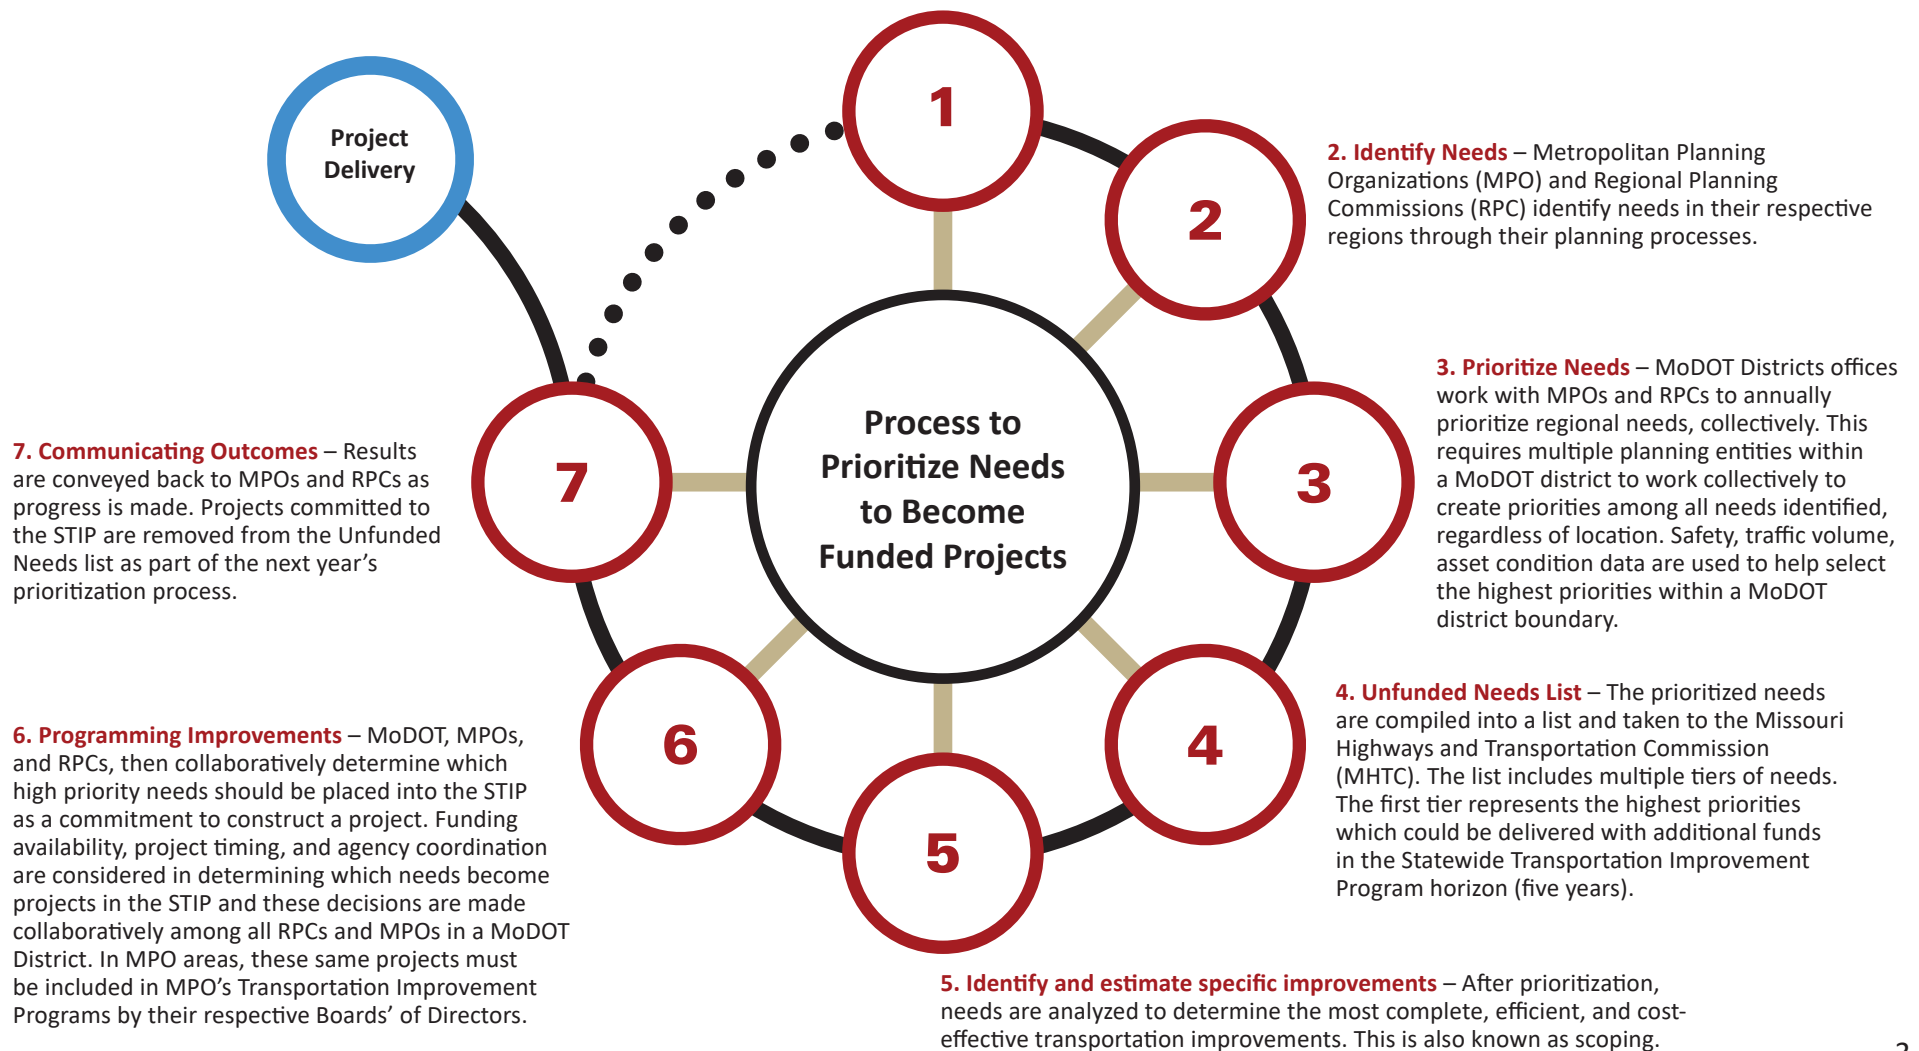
Project Delivery

1

2

3

4

5

6

7

Process to Prioritize Needs to Become Funded Projects

2. Identify Needs – Metropolitan Planning Organizations (MPO) and Regional Planning Commissions (RPC) identify needs in their respective regions through their planning processes.

3. Prioritize Needs – MoDOT Districts offices work with MPOs and RPCs to annually prioritize regional needs, collectively. This requires multiple planning entities within a MoDOT district to work collectively to create priorities among all needs identified, regardless of location. Safety, traffic volume, asset condition data are used to help select the highest priorities within a MoDOT district boundary.

7. Communicating Outcomes – Results are conveyed back to MPOs and RPCs as progress is made. Projects committed to the STIP are removed from the Unfunded Needs list as part of the next year's prioritization process.

4. Unfunded Needs List – The prioritized needs are compiled into a list and taken to the Missouri Highways and Transportation Commission (MHTC). The list includes multiple tiers of needs. The first tier represents the highest priorities which could be delivered with additional funds in the Statewide Transportation Improvement Program horizon (five years).

6. Programming Improvements – MoDOT, MPOs, and RPCs, then collaboratively determine which high priority needs should be placed into the STIP as a commitment to construct a project. Funding availability, project timing, and agency coordination are considered in determining which needs become projects in the STIP and these decisions are made collaboratively among all RPCs and MPOs in a MoDOT District. In MPO areas, these same projects must be included in MPO's Transportation Improvement Programs by their respective Boards' of Directors.

5. Identify and estimate specific improvements – After prioritization, needs are analyzed to determine the most complete, efficient, and cost-effective transportation improvements. This is also known as scoping.